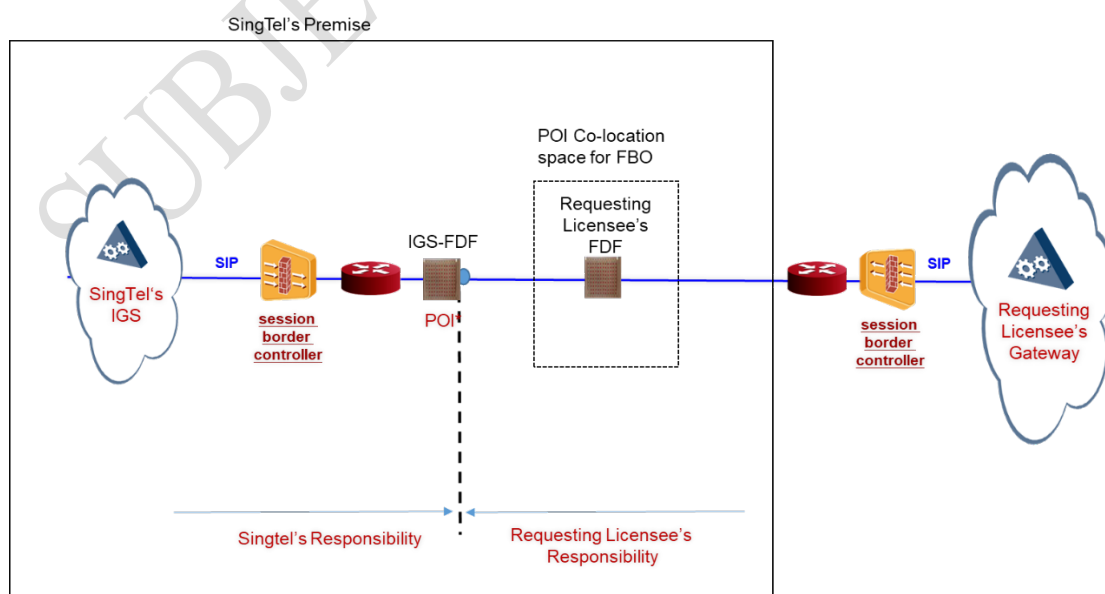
SingTel's Premise

SUBJE

POI Co-location space for FBO

Requesting Licensee's FDF

IGS-FDF

SIP

SingTel's IGS

session border controller

POI

SIP

Requesting Licensee's Gateway

session border controller

Singtel's Responsibility

Requesting Licensee's Responsibility